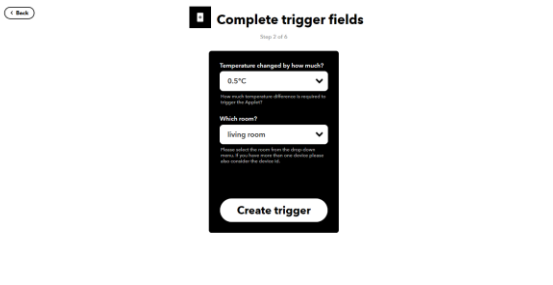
< Back

Complete trigger fields

Step 2 of 6

Temperature changed by how much?

0.5°C

How much temperature difference is required to trigger the Applet?

Which room?

living room

Please select the room from the drop down menu. If you have more than one device please also consider the device id.

Create trigger